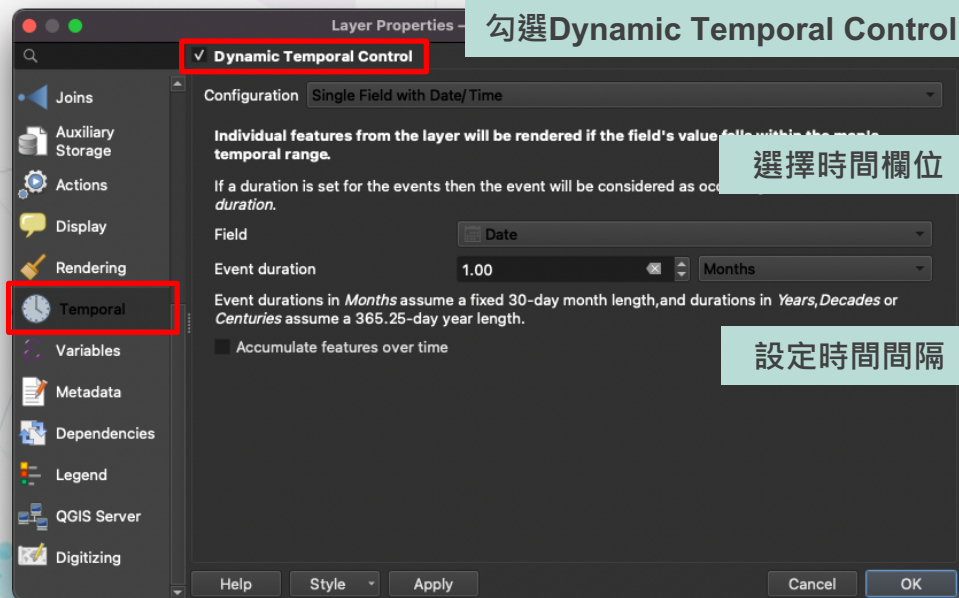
Layer Properties –

勾選Dynamic Temporal Control

Joins
Auxiliary Storage
Actions
Display
Rendering
Temporal
Variables
Metadata
Dependencies
Legend
QGIS Server
Digitizing

✓ Dynamic Temporal Control

Configuration Single Field with Date/Time

Individual features from the layer will be rendered if the field's value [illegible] temporal range.

選擇時間欄位

If a duration is set for the events then the event will be considered as occ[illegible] duration.

Field Date

Event duration 1.00 Months

Event durations in Months assume a fixed 30-day month length,and durations in Years,Decades or Centuries assume a 365.25-day year length.

Accumulate features over time

設定時間間隔

Help Style Apply Cancel OK